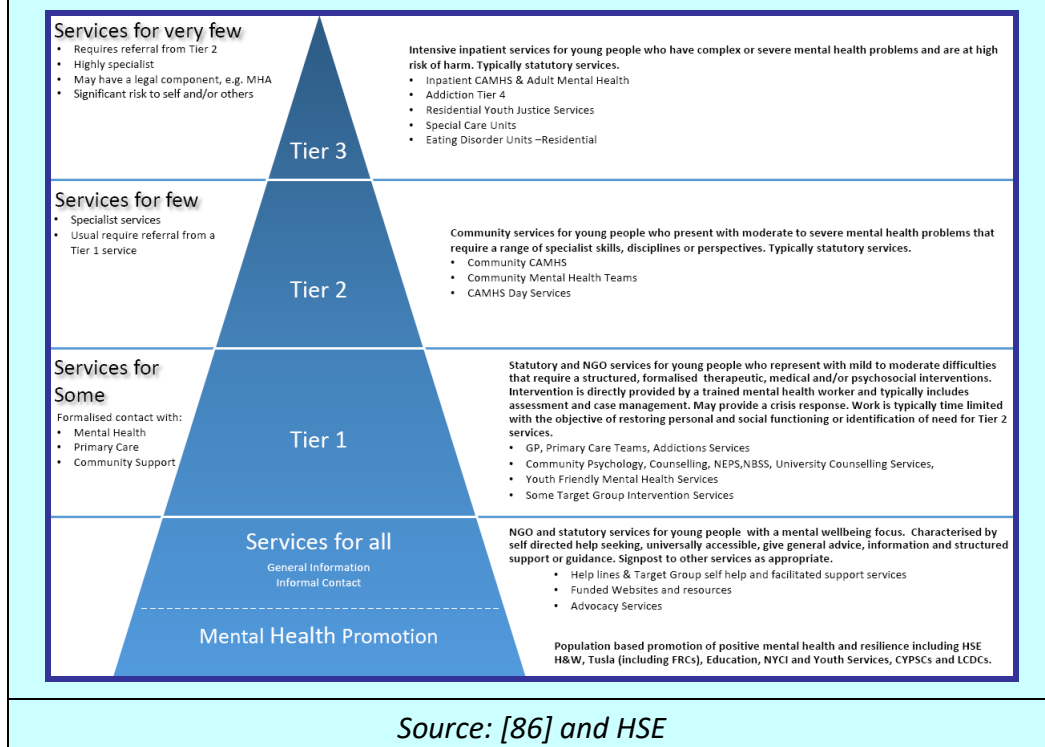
Services for very few
- Requires referral from Tier 2
- Highly specialist
- May have a legal component, e.g. MHA
- Significant risk to self and/or others

Tier 3

Intensive inpatient services for young people who have complex or severe mental health problems and are at high risk of harm. Typically statutory services.
- Inpatient CAMHS & Adult Mental Health
- Addiction Tier 4
- Residential Youth Justice Services
- Special Care Units
- Eating Disorder Units –Residential

Services for few
- Specialist services
- Usual require referral from a Tier 1 service

Tier 2

Community services for young people who present with moderate to severe mental health problems that require a range of specialist skills, disciplines or perspectives. Typically statutory services.
- Community CAMHS
- Community Mental Health Teams
- CAMHS Day Services

Services for Some
Formalised contact with:
- Mental Health
- Primary Care
- Community Support

Tier 1

Statutory and NGO services for young people who represent with mild to moderate difficulties that require a structured, formalised therapeutic, medical and/or psychosocial interventions. Intervention is directly provided by a trained mental health worker and typically includes assessment and case management. May provide a crisis response. Work is typically time limited with the objective of restoring personal and social functioning or identification of need for Tier 2 services.
- GP, Primary Care Teams, Addictions Services
- Community Psychology, Counselling, NEPS,NBSS, University Counselling Services,
- Youth Friendly Mental Health Services
- Some Target Group Intervention Services

Services for all
General Information
Informal Contact

NGO and statutory services for young people with a mental wellbeing focus. Characterised by self directed help seeking, universally accessible, give general advice, information and structured support or guidance. Signpost to other services as appropriate.
- Help lines & Target Group self help and facilitated support services
- Funded Websites and resources
- Advocacy Services

Mental Health Promotion

Population based promotion of positive mental health and resilience including HSE H&W, Tusla (including FRCs), Education, NYCI and Youth Services, CYPSCs and LCDCs.

Source: [86] and HSE